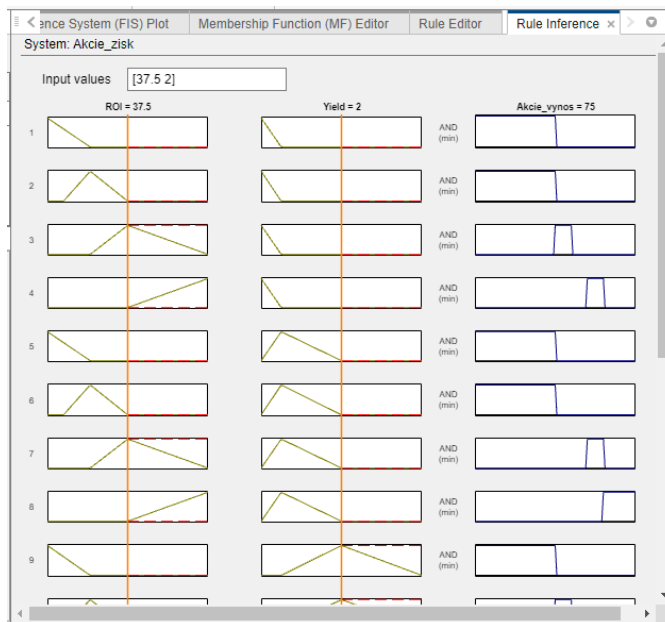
ence System (FIS) Plot | Membership Function (MF) Editor | Rule Editor | Rule Inference ×

System: Akcie_zisk

Input values [37.5 2]

ROI = 37.5

Yield = 2

Akcie_vynos = 75

1 AND (min)

2 AND (min)

3 AND (min)

4 AND (min)

5 AND (min)

6 AND (min)

7 AND (min)

8 AND (min)

9 AND (min)